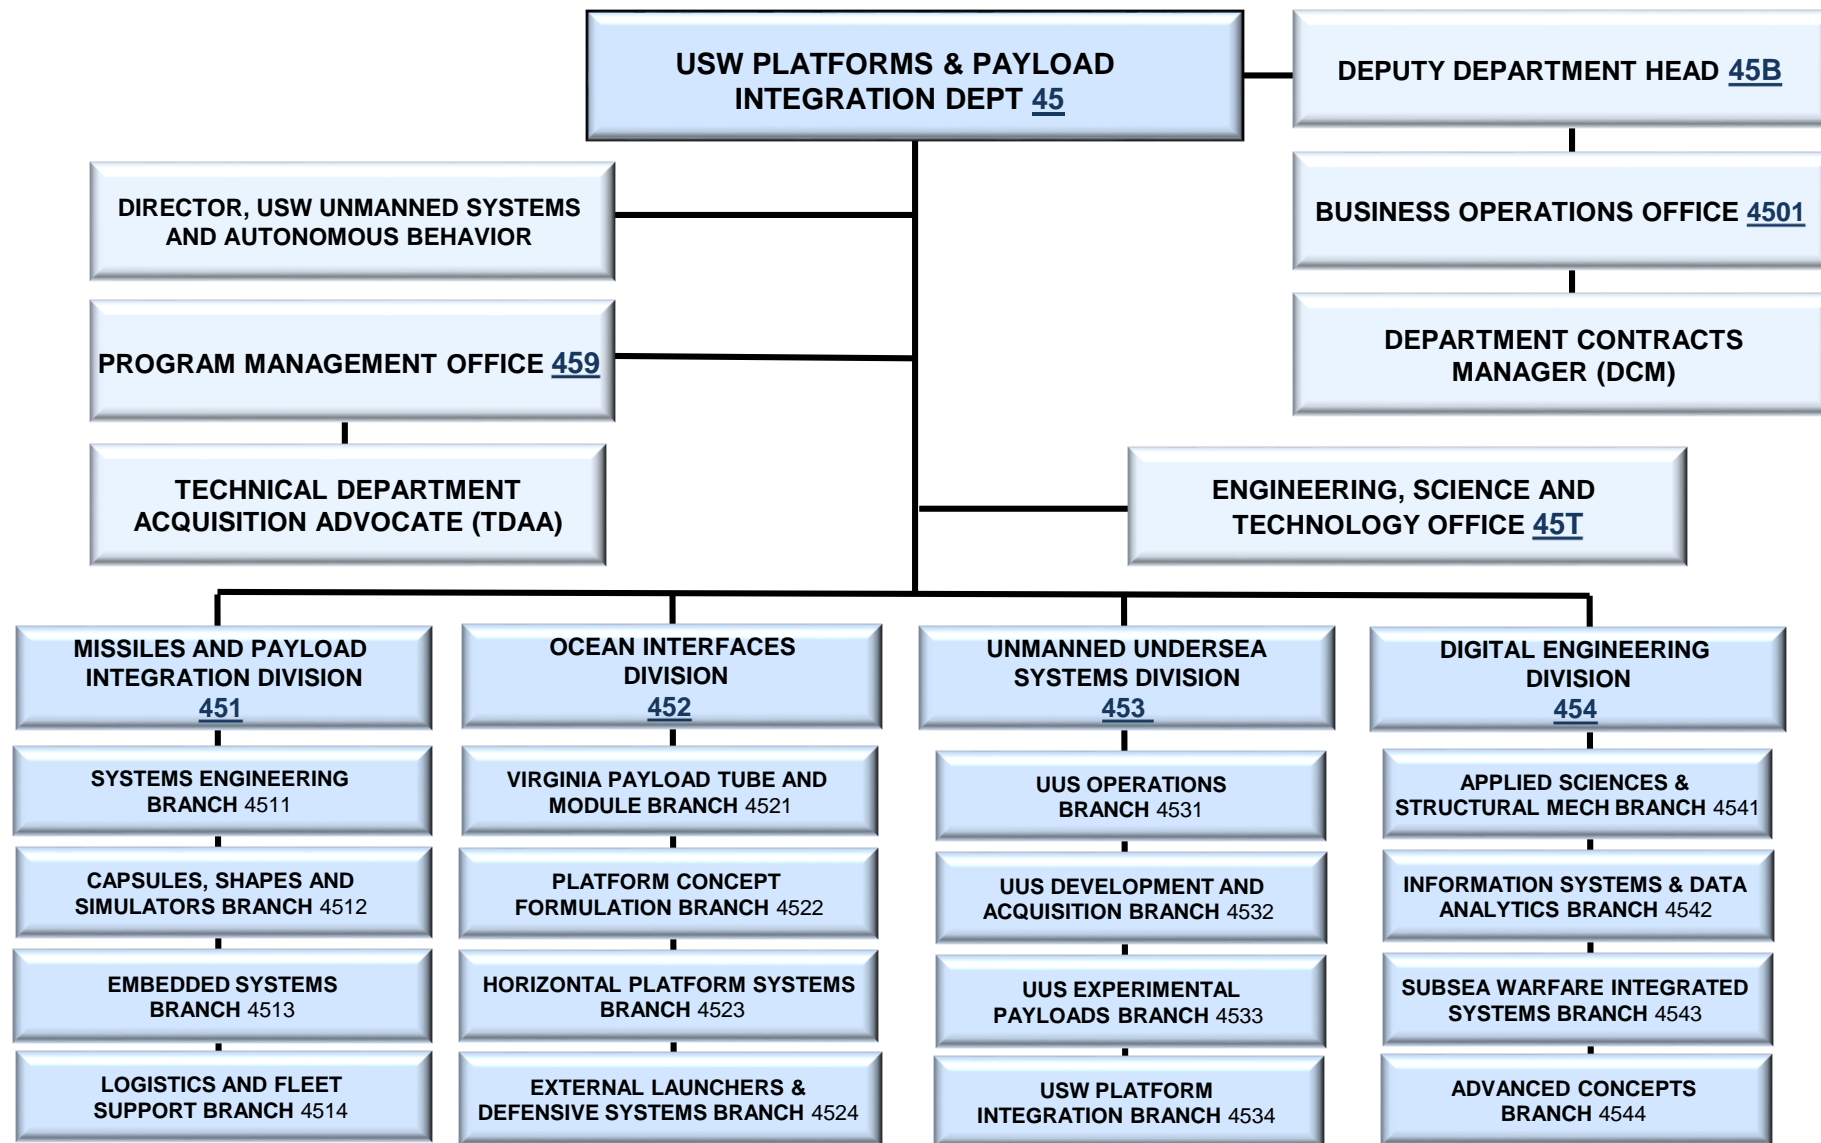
USW PLATFORMS & PAYLOAD INTEGRATION DEPT 45

DEPUTY DEPARTMENT HEAD 45B

BUSINESS OPERATIONS OFFICE 4501

DEPARTMENT CONTRACTS MANAGER (DCM)

DIRECTOR, USW UNMANNED SYSTEMS AND AUTONOMOUS BEHAVIOR

PROGRAM MANAGEMENT OFFICE 459

TECHNICAL DEPARTMENT ACQUISITION ADVOCATE (TDAA)

ENGINEERING, SCIENCE AND TECHNOLOGY OFFICE 45T

MISSILES AND PAYLOAD INTEGRATION DIVISION 451

SYSTEMS ENGINEERING BRANCH 4511

CAPSULES, SHAPES AND SIMULATORS BRANCH 4512

EMBEDDED SYSTEMS BRANCH 4513

LOGISTICS AND FLEET SUPPORT BRANCH 4514

OCEAN INTERFACES DIVISION 452

VIRGINIA PAYLOAD TUBE AND MODULE BRANCH 4521

PLATFORM CONCEPT FORMULATION BRANCH 4522

HORIZONTAL PLATFORM SYSTEMS BRANCH 4523

EXTERNAL LAUNCHERS & DEFENSIVE SYSTEMS BRANCH 4524

UNMANNED UNDERSEA SYSTEMS DIVISION 453

UUS OPERATIONS BRANCH 4531

UUS DEVELOPMENT AND ACQUISITION BRANCH 4532

UUS EXPERIMENTAL PAYLOADS BRANCH 4533

USW PLATFORM INTEGRATION BRANCH 4534

DIGITAL ENGINEERING DIVISION 454

APPLIED SCIENCES & STRUCTURAL MECH BRANCH 4541

INFORMATION SYSTEMS & DATA ANALYTICS BRANCH 4542

SUBSEA WARFARE INTEGRATED SYSTEMS BRANCH 4543

ADVANCED CONCEPTS BRANCH 4544